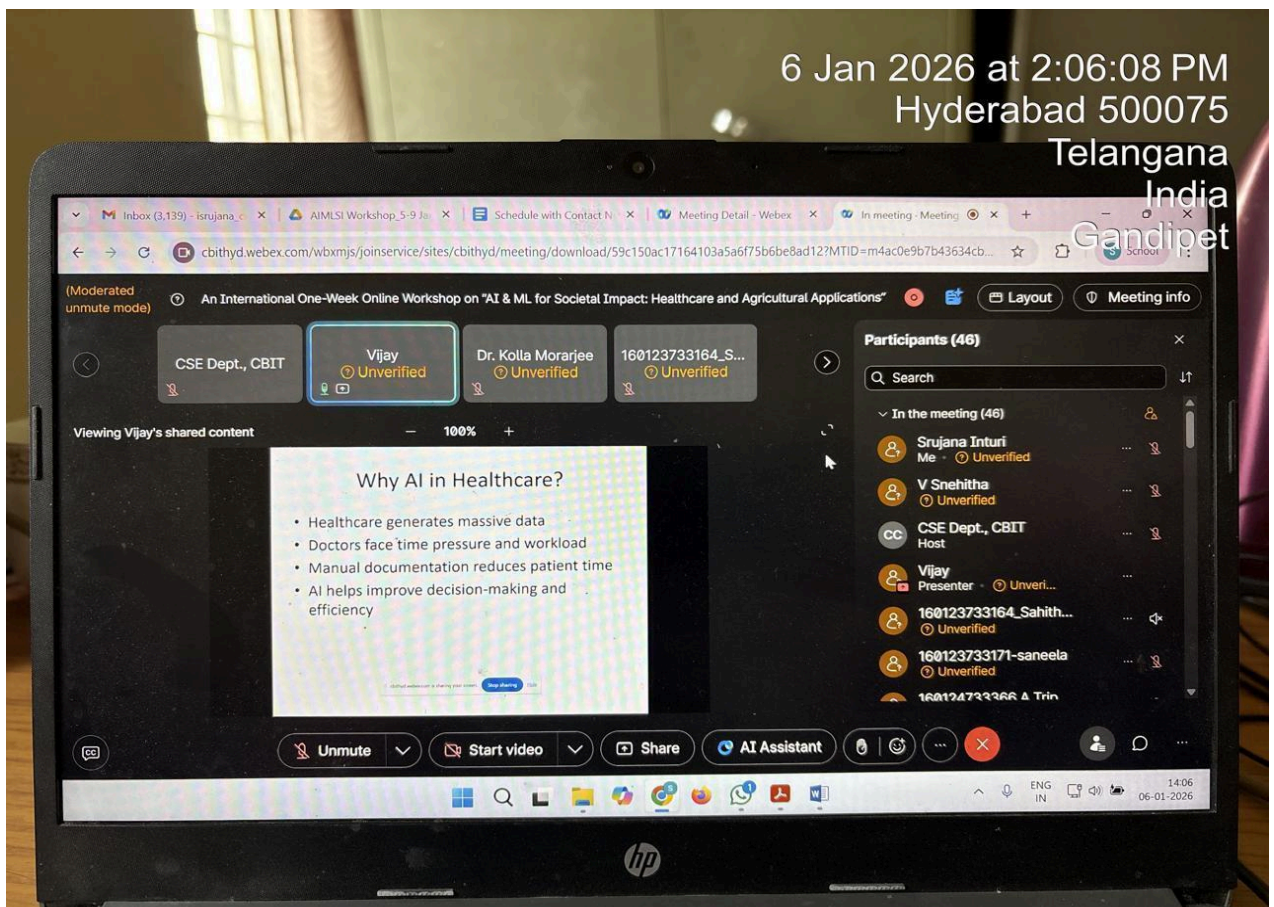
6 Jan 2026 at 2:06:08 PM
Hyderabad 500075
Telangana
India
Gandipet

Inbox (3,139) - isrujana_c
AIMLSI Workshop_5-9 Ja
Schedule with Contact N
Meeting Detail - Webex
In meeting - Meeting

cbithyd.webex.com/wbxmjs/joinservice/sites/cbithyd/meeting/download/59c150ac17164103a5a6f75b6be8ad12?MTID=m4ac0e9b7b43634cb...

School

(Moderated unmute mode)
An International One-Week Online Workshop on "AI & ML for Societal Impact: Healthcare and Agricultural Applications"
Layout
Meeting info

CSE Dept., CBIT
Vijay
Unverified
Dr. Kolla Morarjee
Unverified
160123733164_S...
Unverified

Viewing Vijay's shared content
100%

Why AI in Healthcare?
• Healthcare generates massive data
• Doctors face time pressure and workload
• Manual documentation reduces patient time
• AI helps improve decision-making and efficiency

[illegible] is sharing your screen. Stop sharing Hide

Participants (46)
Search
In the meeting (46)
Srujana Inturi
Me · Unverified
V Snehitha
Unverified
CC
CSE Dept., CBIT
Host
Vijay
Presenter · Unveri...
160123733164_Sahith...
Unverified
160123733171-saneela
Unverified
160124733366 A Trip

Unmute
Start video
Share
AI Assistant

ENG
IN
14:06
06-01-2026